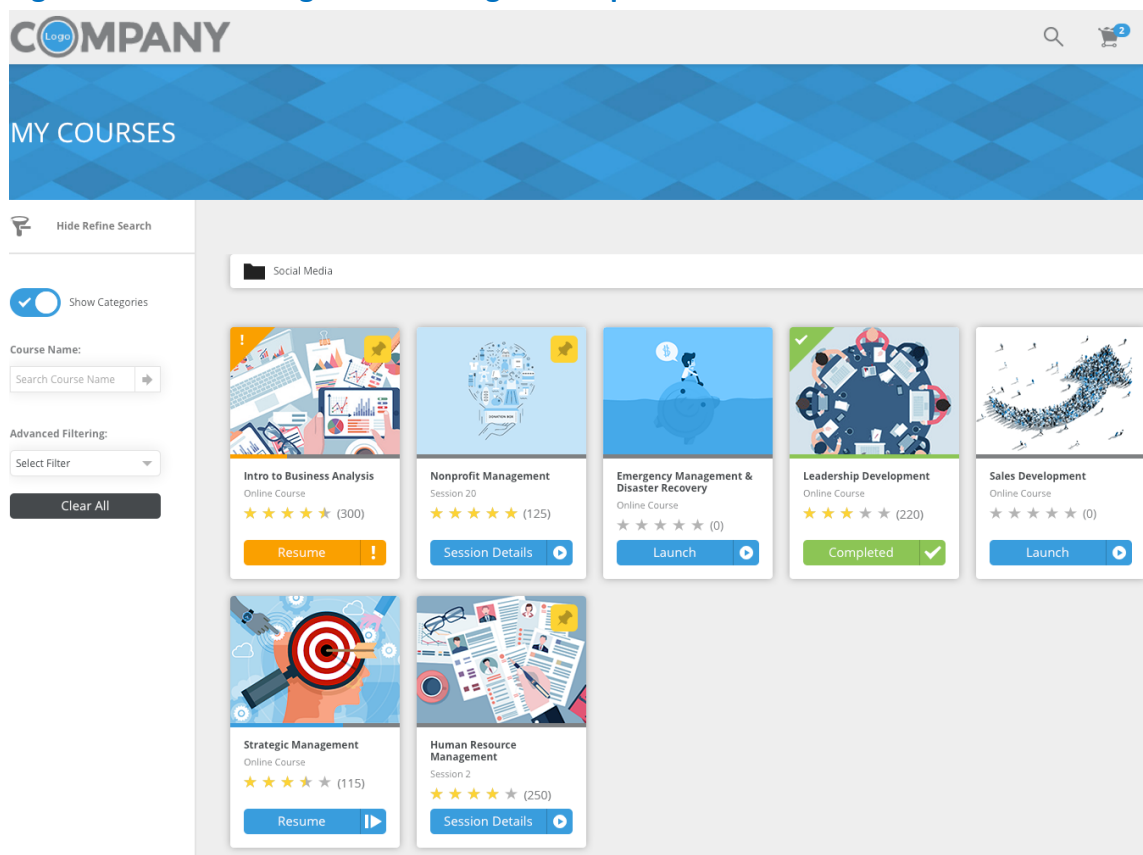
COMPANY Logo

2

MY COURSES

Hide Refine Search

Show Categories

Course Name:

Search Course Name

Advanced Filtering:

Select Filter

Clear All

Social Media

Intro to Business Analysis
Online Course
(300)
Resume

Nonprofit Management
Session 20
(125)
Session Details

Emergency Management & Disaster Recovery
Online Course
(0)
Launch

Leadership Development
Online Course
(220)
Completed

Sales Development
Online Course
(0)
Launch

Strategic Management
Online Course
(115)
Resume

Human Resource Management
Session 2
(250)
Session Details